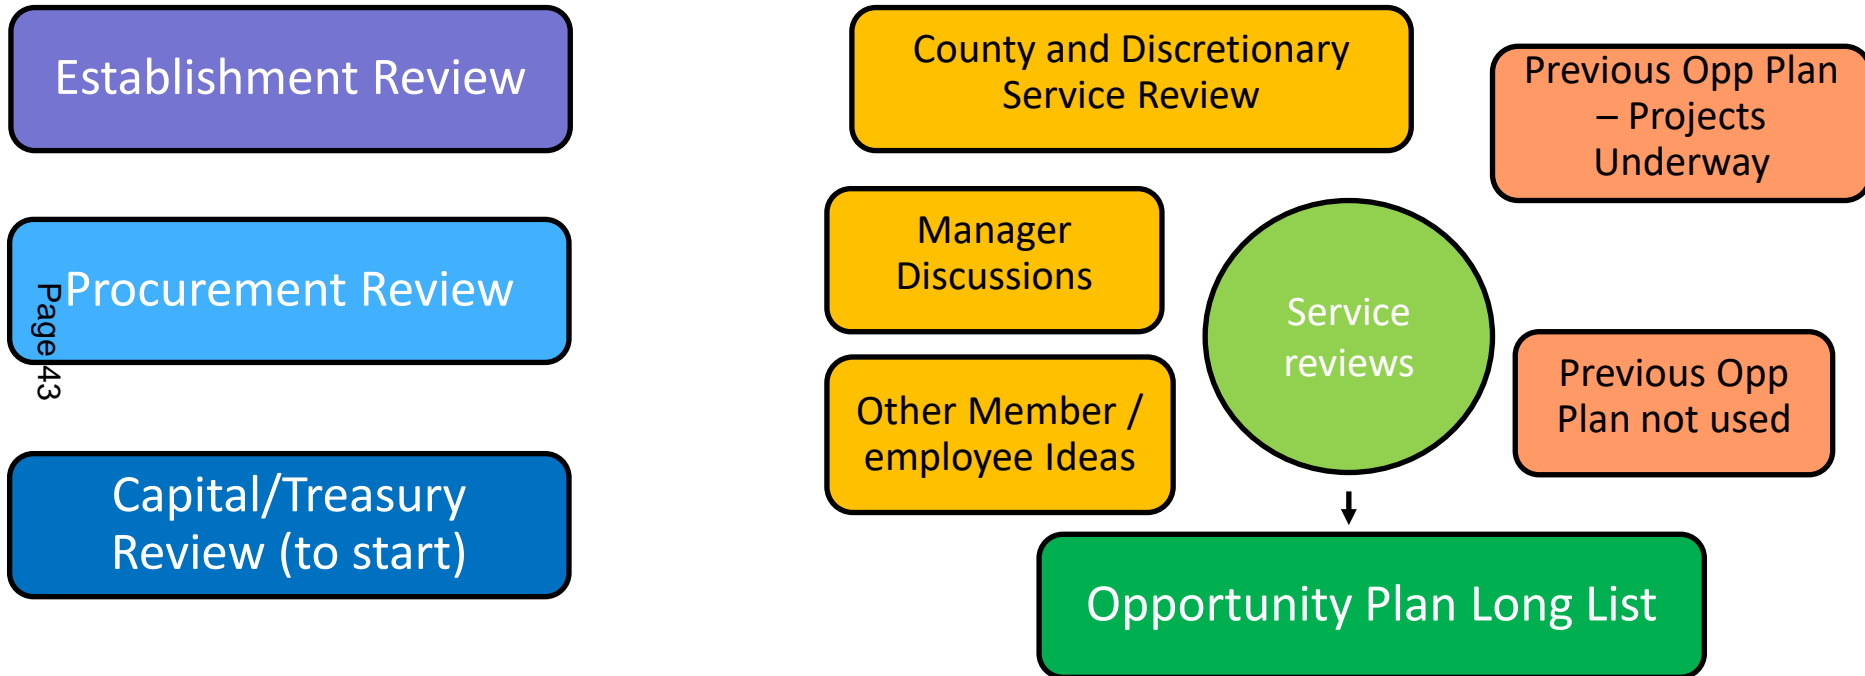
Establishment Review

Procurement Review

Page 43

Capital/Treasury Review (to start)

County and Discretionary Service Review

Previous Opp Plan – Projects Underway

Manager Discussions

Service reviews

Other Member / employee Ideas

Previous Opp Plan not used

Opportunity Plan Long List